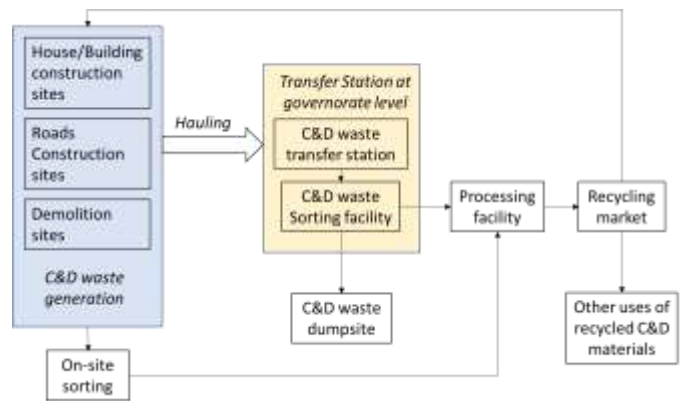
House/Building construction sites

Roads Construction sites

Demolition sites

C&D waste generation

Hauling

Transfer Station at governorate level

C&D waste transfer station

C&D waste Sorting facility

C&D waste dumpsite

Processing facility

Recycling market

Other uses of recycled C&D materials

On-site sorting